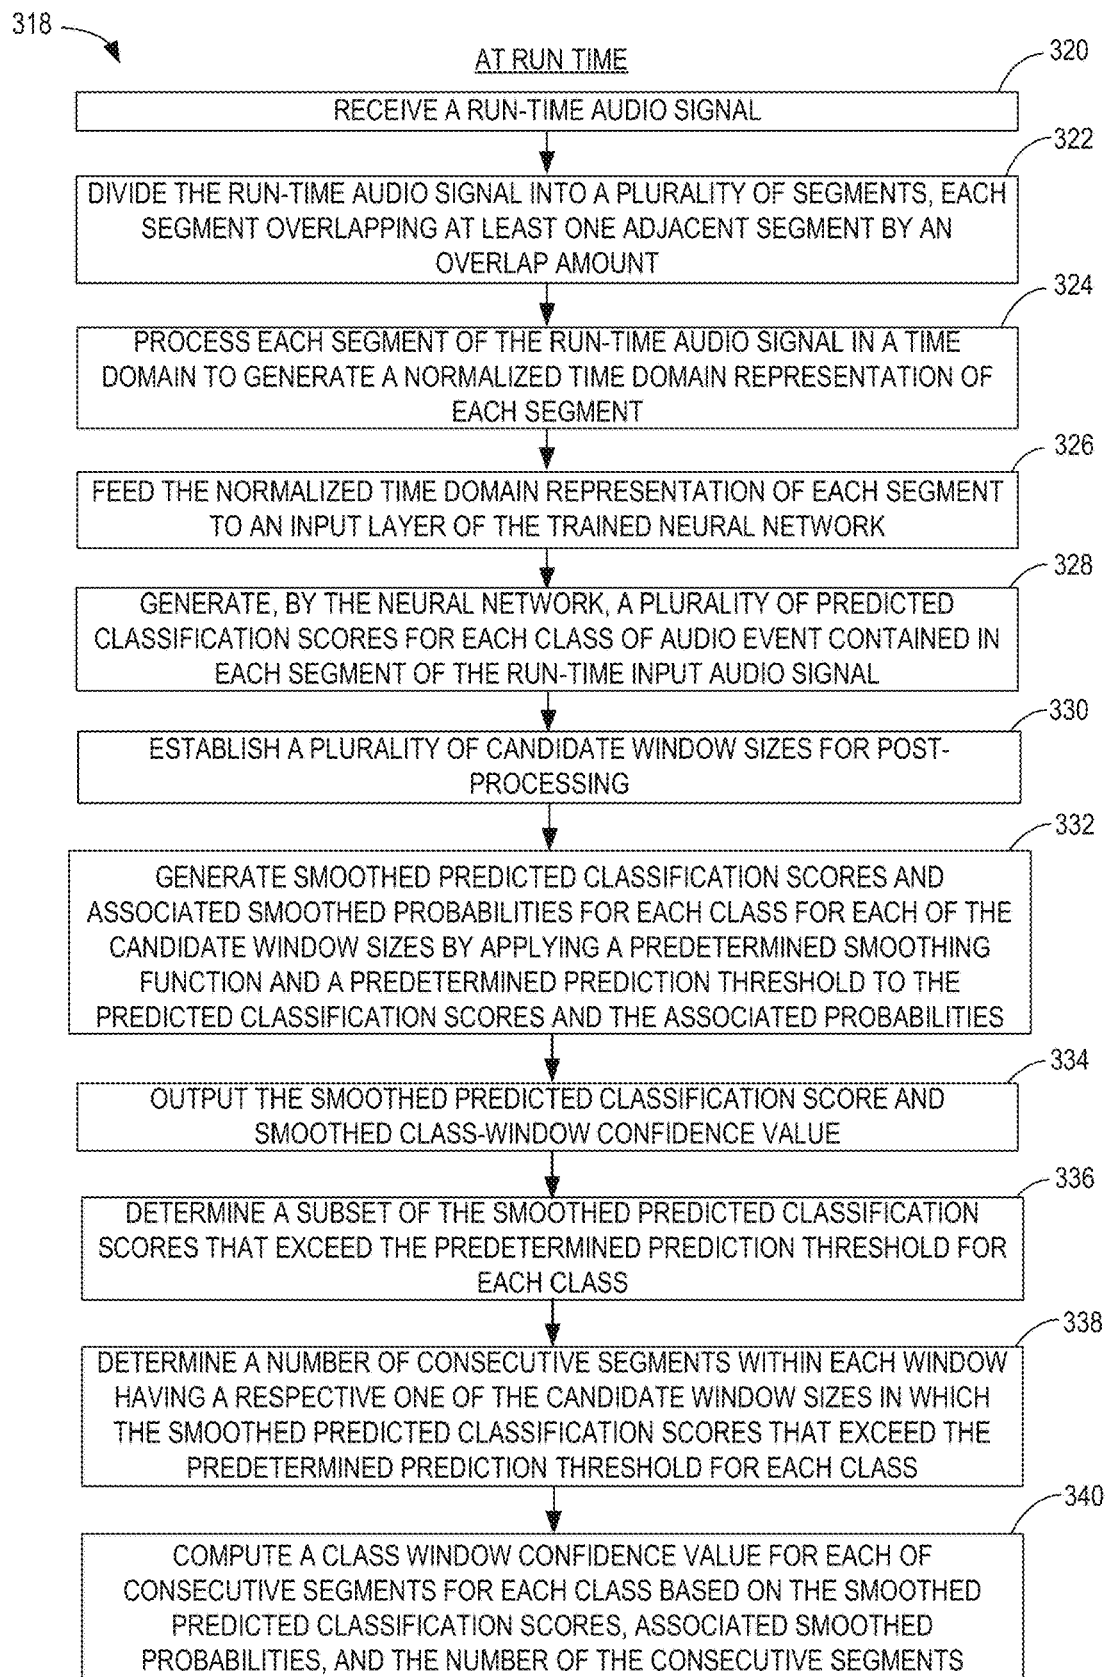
318

AT RUN TIME

320

RECEIVE A RUN-TIME AUDIO SIGNAL

322

DIVIDE THE RUN-TIME AUDIO SIGNAL INTO A PLURALITY OF SEGMENTS, EACH SEGMENT OVERLAPPING AT LEAST ONE ADJACENT SEGMENT BY AN OVERLAP AMOUNT

324

PROCESS EACH SEGMENT OF THE RUN-TIME AUDIO SIGNAL IN A TIME DOMAIN TO GENERATE A NORMALIZED TIME DOMAIN REPRESENTATION OF EACH SEGMENT

326

FEED THE NORMALIZED TIME DOMAIN REPRESENTATION OF EACH SEGMENT TO AN INPUT LAYER OF THE TRAINED NEURAL NETWORK

328

GENERATE, BY THE NEURAL NETWORK, A PLURALITY OF PREDICTED CLASSIFICATION SCORES FOR EACH CLASS OF AUDIO EVENT CONTAINED IN EACH SEGMENT OF THE RUN-TIME INPUT AUDIO SIGNAL

330

ESTABLISH A PLURALITY OF CANDIDATE WINDOW SIZES FOR POST-PROCESSING

332

GENERATE SMOOTHED PREDICTED CLASSIFICATION SCORES AND ASSOCIATED SMOOTHED PROBABILITIES FOR EACH CLASS FOR EACH OF THE CANDIDATE WINDOW SIZES BY APPLYING A PREDETERMINED SMOOTHING FUNCTION AND A PREDETERMINED PREDICTION THRESHOLD TO THE PREDICTED CLASSIFICATION SCORES AND THE ASSOCIATED PROBABILITIES

334

OUTPUT THE SMOOTHED PREDICTED CLASSIFICATION SCORE AND SMOOTHED CLASS-WINDOW CONFIDENCE VALUE

336

DETERMINE A SUBSET OF THE SMOOTHED PREDICTED CLASSIFICATION SCORES THAT EXCEED THE PREDETERMINED PREDICTION THRESHOLD FOR EACH CLASS

338

DETERMINE A NUMBER OF CONSECUTIVE SEGMENTS WITHIN EACH WINDOW HAVING A RESPECTIVE ONE OF THE CANDIDATE WINDOW SIZES IN WHICH THE SMOOTHED PREDICTED CLASSIFICATION SCORES THAT EXCEED THE PREDETERMINED PREDICTION THRESHOLD FOR EACH CLASS

340

COMPUTE A CLASS WINDOW CONFIDENCE VALUE FOR EACH OF CONSECUTIVE SEGMENTS FOR EACH CLASS BASED ON THE SMOOTHED PREDICTED CLASSIFICATION SCORES, ASSOCIATED SMOOTHED PROBABILITIES, AND THE NUMBER OF THE CONSECUTIVE SEGMENTS